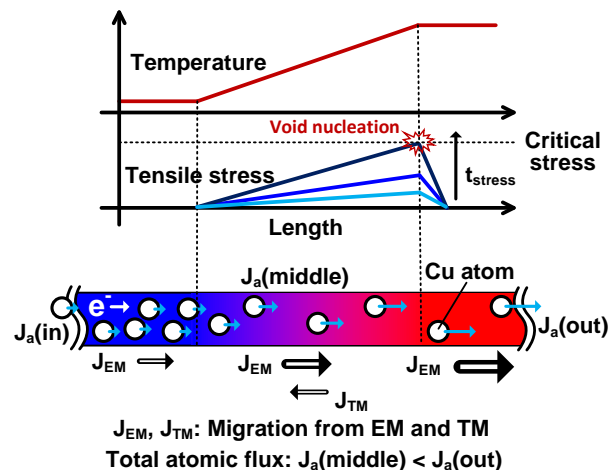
Temperature

Void nucleation

Critical stress

Tensile stress

$t_{stress}$

Length

$J_a$(middle)

Cu atom

$e^-$

$J_a$(in)

$J_a$(out)

$J_{EM}$

$J_{EM}$

$J_{EM}$

$J_{TM}$

$J_{EM}$, $J_{TM}$: Migration from EM and TM

Total atomic flux: $J_a$(middle) < $J_a$(out)